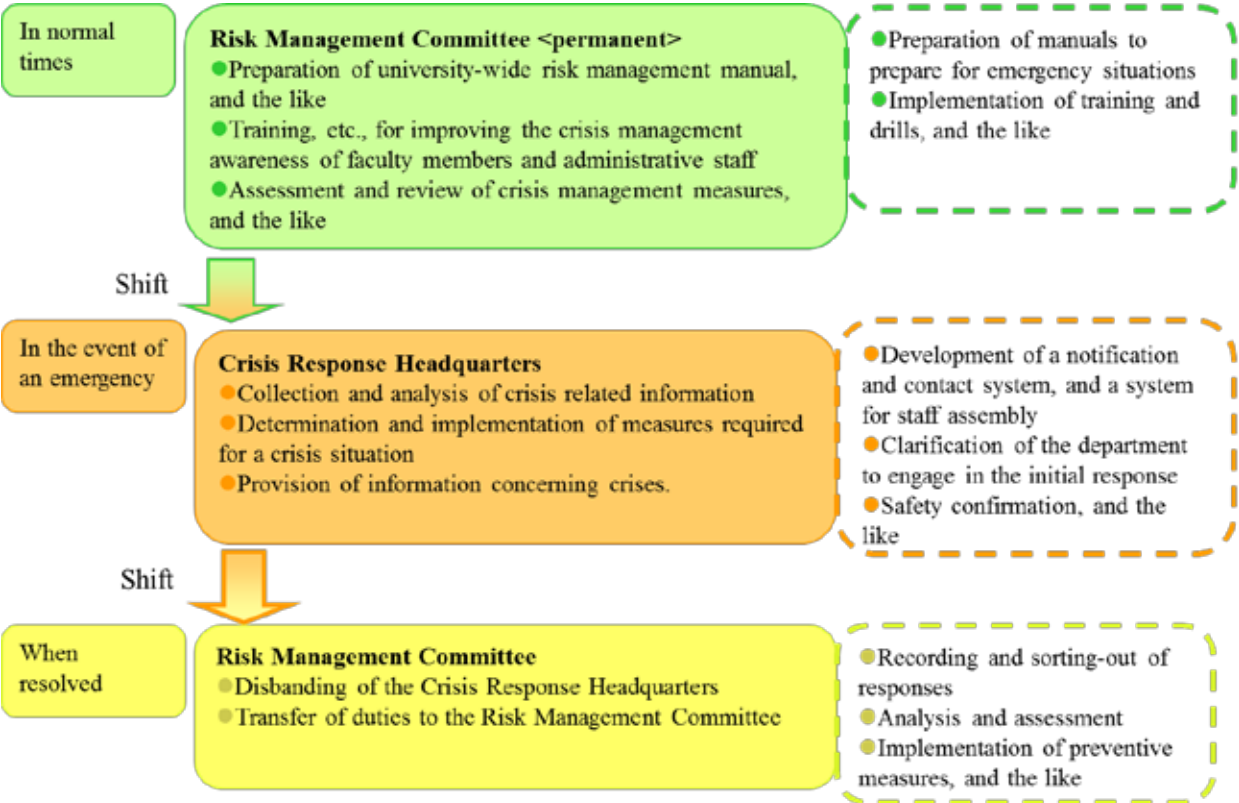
In normal times

Risk Management Committee <permanent>
●Preparation of university-wide risk management manual, and the like
●Training, etc., for improving the crisis management awareness of faculty members and administrative staff
●Assessment and review of crisis management measures, and the like

●Preparation of manuals to prepare for emergency situations
●Implementation of training and drills, and the like

Shift

In the event of an emergency

Crisis Response Headquarters
●Collection and analysis of crisis related information
●Determination and implementation of measures required for a crisis situation
●Provision of information concerning crises.

●Development of a notification and contact system, and a system for staff assembly
●Clarification of the department to engage in the initial response
●Safety confirmation, and the like

Shift

When resolved

Risk Management Committee
●Disbanding of the Crisis Response Headquarters
●Transfer of duties to the Risk Management Committee

●Recording and sorting-out of responses
●Analysis and assessment
●Implementation of preventive measures, and the like